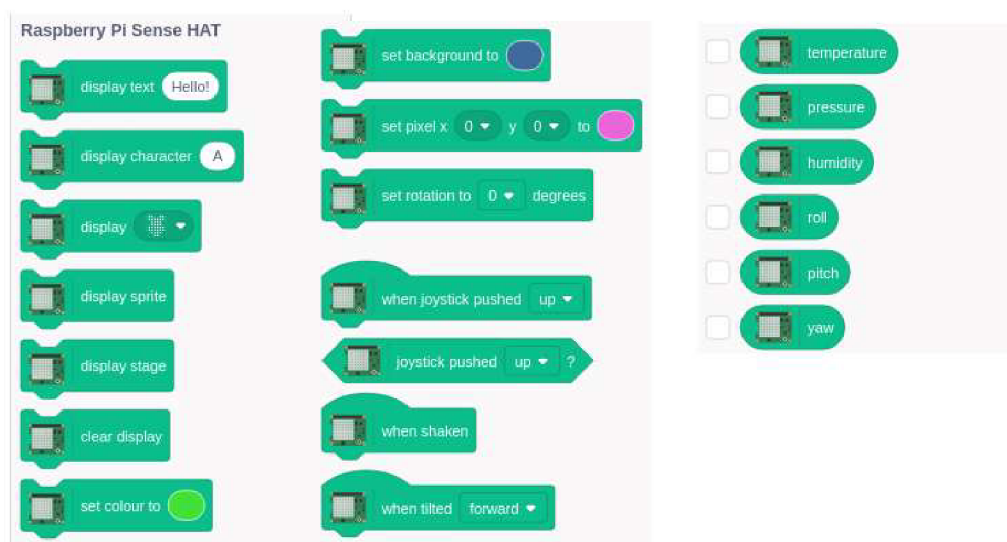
Raspberry Pi Sense HAT

display text Hello!

display character A

display

display sprite

display stage

clear display

set colour to

set background to

set pixel x 0 y 0 to

set rotation to 0 degrees

when joystick pushed up

joystick pushed up ?

when shaken

when tilted forward

temperature

pressure

humidity

roll

pitch

yaw